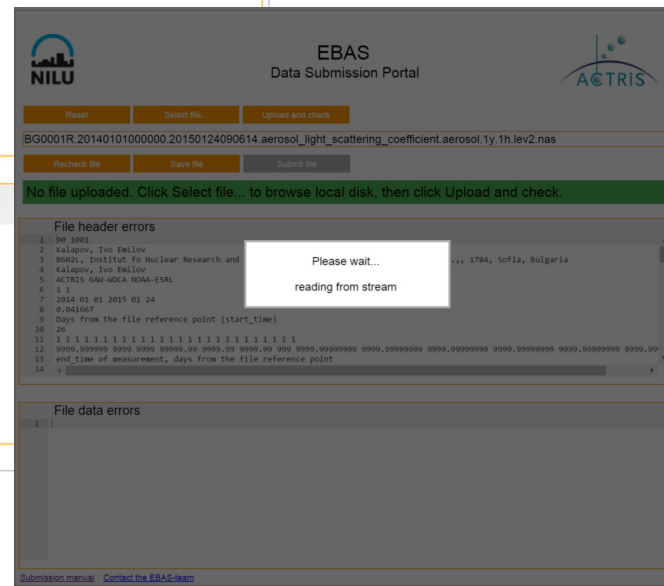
NILU

EBAS
Data Submission Portal

ACTRIS

Reset Select file... Upload and check

BG0001R.20140101000000.20150124090614.aerosol_light_scattering_coefficient.aerosol.1y.1h.lev2.nas

Recheck file Save file Submit file

No file uploaded. Click Select file... to browse local disk, then click Upload and check.

File header errors

1 90 1001
2 Kalapov, Ivo Emilov
3 BG02L, Institut fo Nuclear Research and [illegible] .,, 1784, Sofia, Bulgaria
4 Kalapov, Ivo Emilov
5 ACTRIS GAW-WDCA NOAA-ESRL
6 1 1
7 2014 01 01 2015 01 24
8 0.041667
9 Days from the file reference point (start_time)
10 26
11 1 1 1 1 1 1 1 1 1 1 1 1 1 1 1 1 1 1 1 1 1 1 1 1 1 1
12 9999.999999 9999 9999 99999.99 9999.99 9999.99 999 9999.9999999 9999.9999999 9999.9999999 9999.9999999 9999.9999999 9999.9
13 end_time of measurement, days from the file reference point
14

Please wait...
reading from stream

File data errors

1

Submission manual Contact the EBAS-team